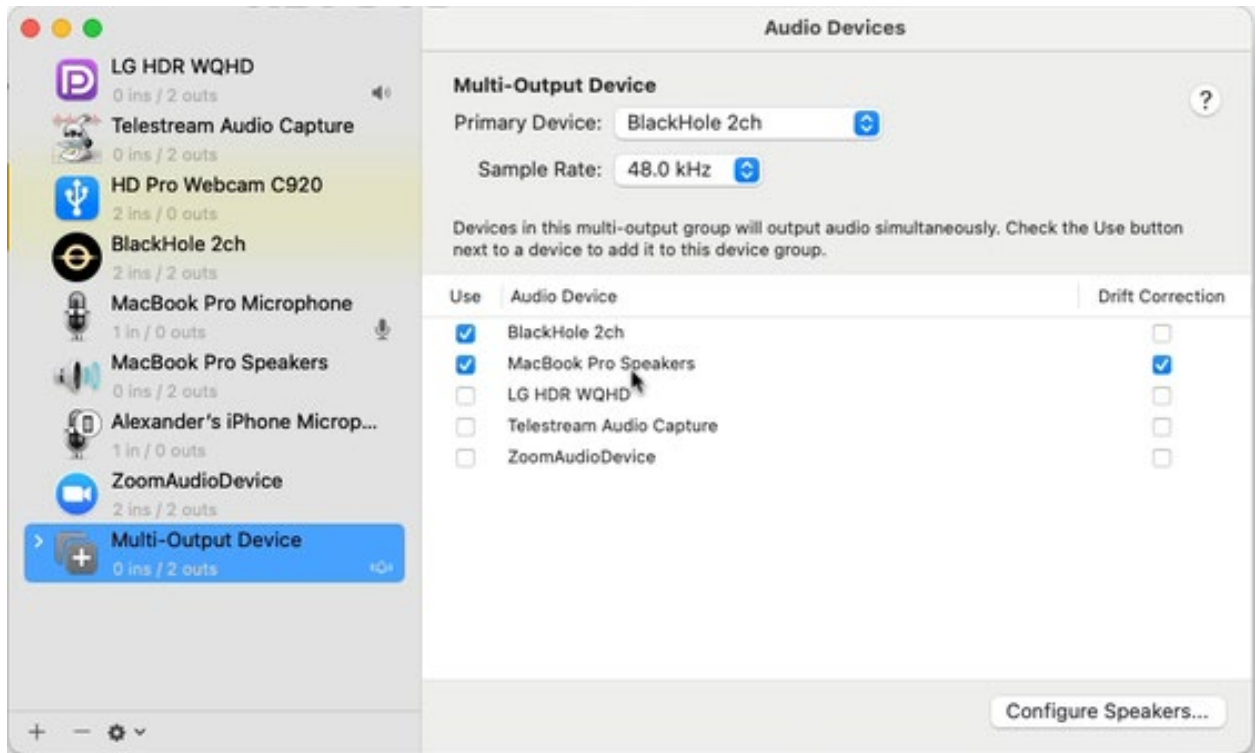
Audio Devices

LG HDR WQHD
0 ins / 2 outs
Telestream Audio Capture
0 ins / 2 outs
HD Pro Webcam C920
2 ins / 0 outs
BlackHole 2ch
2 ins / 2 outs
MacBook Pro Microphone
1 in / 0 outs
MacBook Pro Speakers
0 ins / 2 outs
Alexander's iPhone Microp...
1 in / 0 outs
ZoomAudioDevice
2 ins / 2 outs
Multi-Output Device
0 ins / 2 outs

+ −

Multi-Output Device
?
Primary Device: BlackHole 2ch
Sample Rate: 48.0 kHz

Devices in this multi-output group will output audio simultaneously. Check the Use button next to a device to add it to this device group.

| Use | Audio Device | Drift Correction |
|---|---|---|
| ☑ | BlackHole 2ch | ☐ |
| ☑ | MacBook Pro Speakers | ☑ |
| ☐ | LG HDR WQHD | ☐ |
| ☐ | Telestream Audio Capture | ☐ |
| ☐ | ZoomAudioDevice | ☐ |

Configure Speakers...